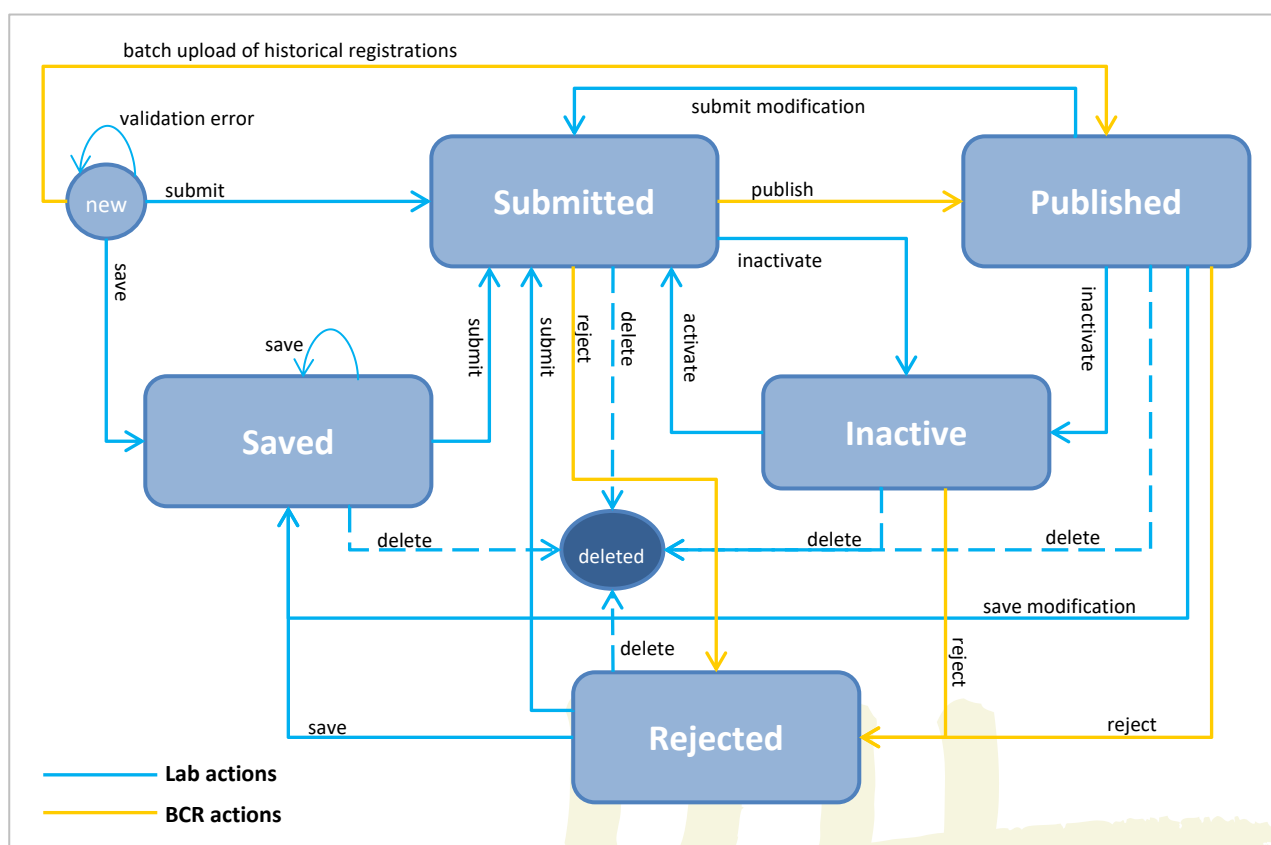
batch upload of historical registrations

submit modification

validation error

new

submit

Submitted

publish

Published

inactivate

save

submit

submit

reject

delete

activate

inactivate

save

Saved

Inactive

delete

deleted

delete

delete

save modification

delete

reject

save

Rejected

reject

Lab actions

BCR actions